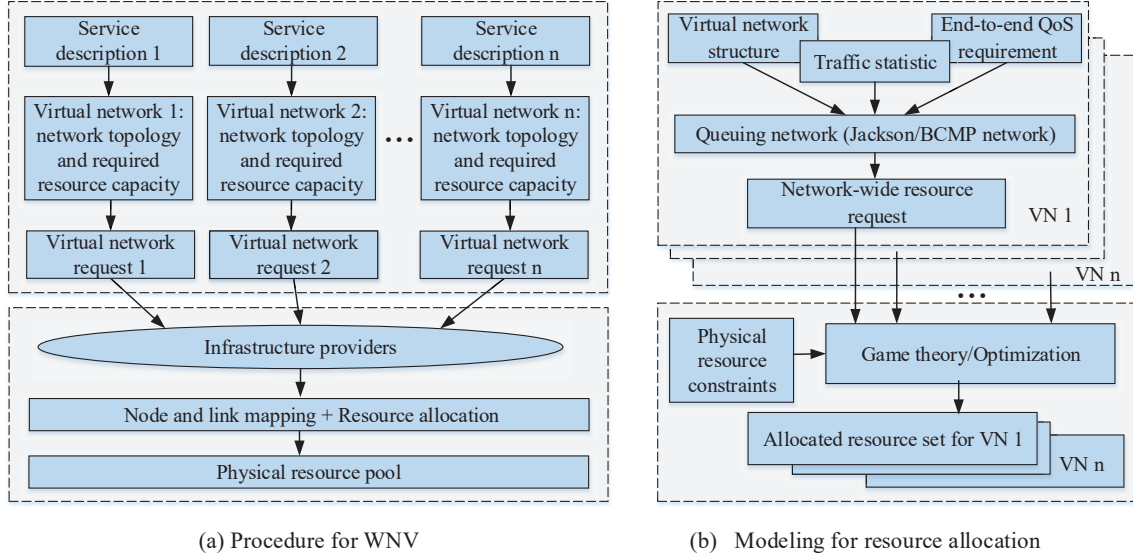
Service description 1

Service description 2

Service description n

Virtual network 1: network topology and required resource capacity

Virtual network 2: network topology and required resource capacity

...

Virtual network n: network topology and required resource capacity

Virtual network request 1

Virtual network request 2

Virtual network request n

Infrastructure providers

Node and link mapping + Resource allocation

Physical resource pool

(a) Procedure for WNV

Virtual network structure

Traffic statistic

End-to-end QoS requirement

Queuing network (Jackson/BCMP network)

Network-wide resource request

VN 1

VN n

...

Physical resource constraints

Game theory/Optimization

Allocated resource set for VN 1

VN n

(b) Modeling for resource allocation